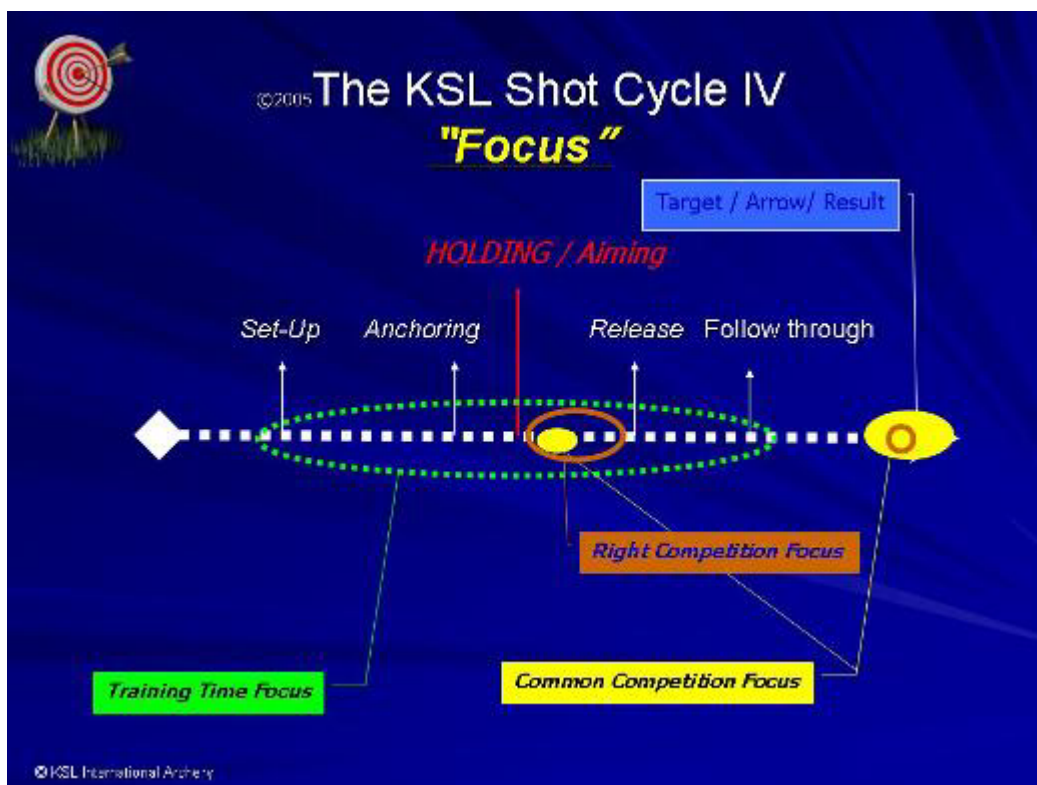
©2005 The KSL Shot Cycle IV

"Focus"

Target / Arrow/ Result

HOLDING / Aiming

Set-Up Anchoring Release Follow through

Right Competition Focus

Training Time Focus

Common Competition Focus

©KSL International Archery